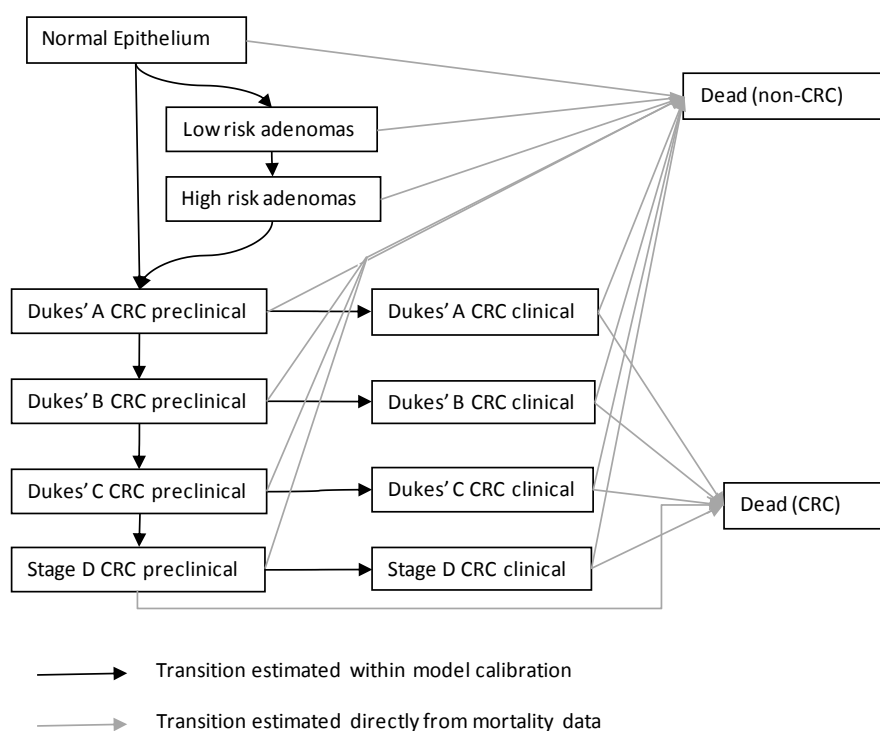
Normal Epithelium

Low risk adenomas

High risk adenomas

Dead (non-CRC)

Dukes' A CRC preclinical

Dukes' A CRC clinical

Dukes' B CRC preclinical

Dukes' B CRC clinical

Dukes' C CRC preclinical

Dukes' C CRC clinical

Dead (CRC)

Stage D CRC preclinical

Stage D CRC clinical

Transition estimated within model calibration

Transition estimated directly from mortality data